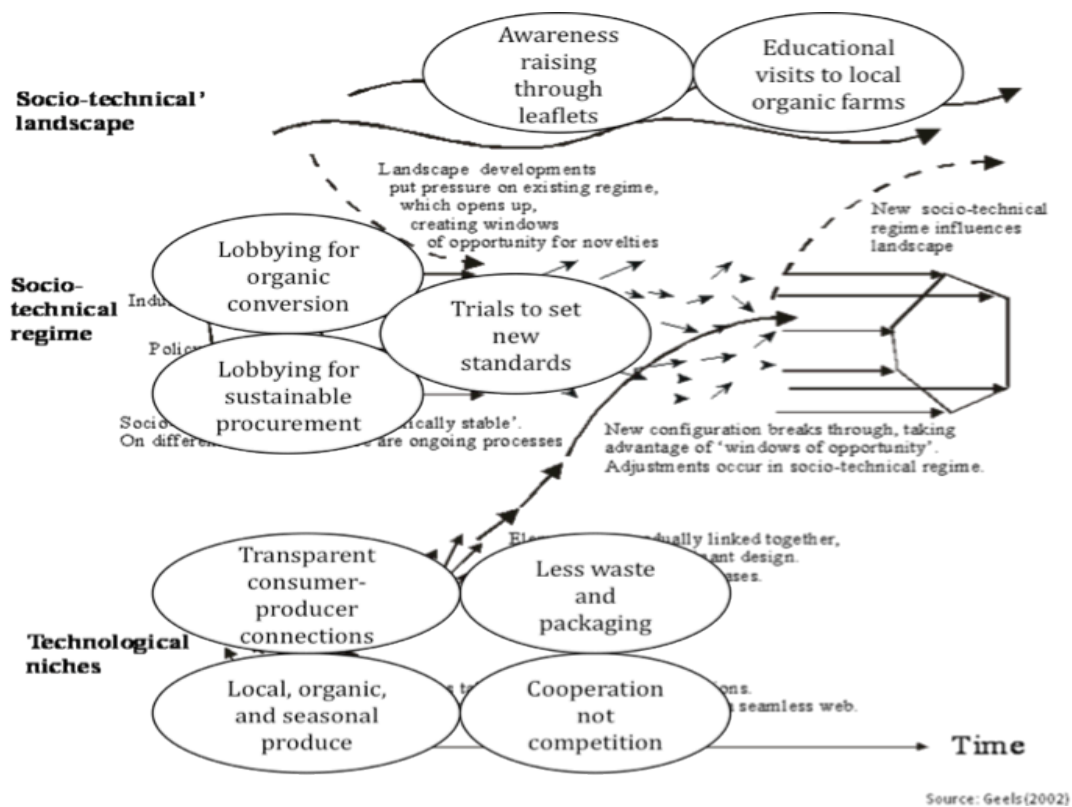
Socio-technical' landscape

Awareness raising through leaflets

Educational visits to local organic farms

Landscape developments put pressure on existing regime, which opens up, creating windows of opportunity for novelties

New socio-technical regime influences landscape

Socio-technical regime

Lobbying for organic conversion

Indu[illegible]

Trials to set new standards

Polic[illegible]

Lobbying for sustainable procurement

Socio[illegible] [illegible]cally stable'. On differen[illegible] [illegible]e are ongoing processes

New configuration breaks through, taking advantage of 'windows of opportunity'. Adjustments occur in socio-technical regime.

Ele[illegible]dually linked together, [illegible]ant design. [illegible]ses.

Transparent consumer-producer connections

Less waste and packaging

Technological niches

Local, organic, and seasonal produce

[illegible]s t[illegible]

Cooperation not competition

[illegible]ons. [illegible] seamless web.

Time

Source: Geels (2002)